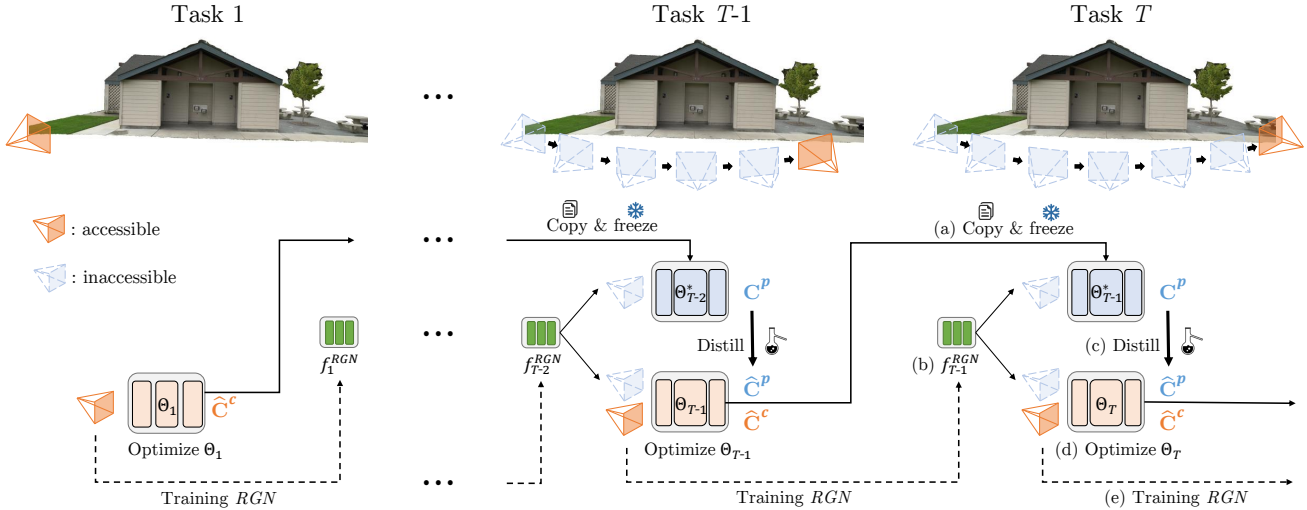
Task 1

Task $T$-1

Task $T$

...

: accessible

: inaccessible

...

Copy & freeze

(a) Copy & freeze

$\Theta^*_{T\text{-}2}$

$\mathbf{C}^p$

$\Theta^*_{T\text{-}1}$

$\mathbf{C}^p$

...

$f_1^{RGN}$

$f_{T\text{-}2}^{RGN}$

Distill

(b) $f_{T\text{-}1}^{RGN}$

(c) Distill

$\Theta_1$

$\widehat{\mathbf{C}}^c$

$\Theta_{T\text{-}1}$

$\widehat{\mathbf{C}}^p$

$\widehat{\mathbf{C}}^c$

$\Theta_T$

$\widehat{\mathbf{C}}^p$

$\widehat{\mathbf{C}}^c$

Optimize $\Theta_1$

Optimize $\Theta_{T\text{-}1}$

(d) Optimize $\Theta_T$

Training $RGN$

...

Training $RGN$

(e) Training $RGN$